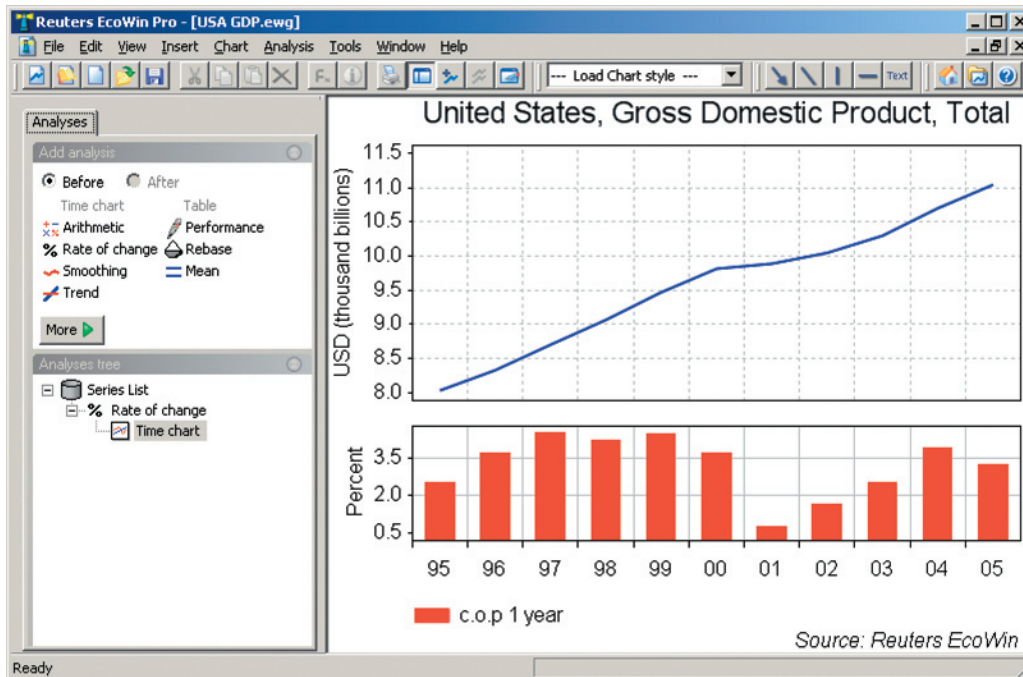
Reuters EcoWin Pro - [USA GDP.ewg]

File Edit View Insert Chart Analysis Tools Window Help

--- Load Chart style ---

Text

Analyses

Add analysis

Before After

Time chart Table

Arithmetic Performance

Rate of change Rebase

Smoothing Mean

Trend

More

Analyses tree

Series List

Rate of change

Time chart

United States, Gross Domestic Product, Total

USD (thousand billions)

11.5
11.0
10.5
10.0
9.5
9.0
8.5
8.0

Percent

3.5
2.0
0.5

95 96 97 98 99 00 01 02 03 04 05

c.o.p 1 year

Source: Reuters EcoWin

Ready